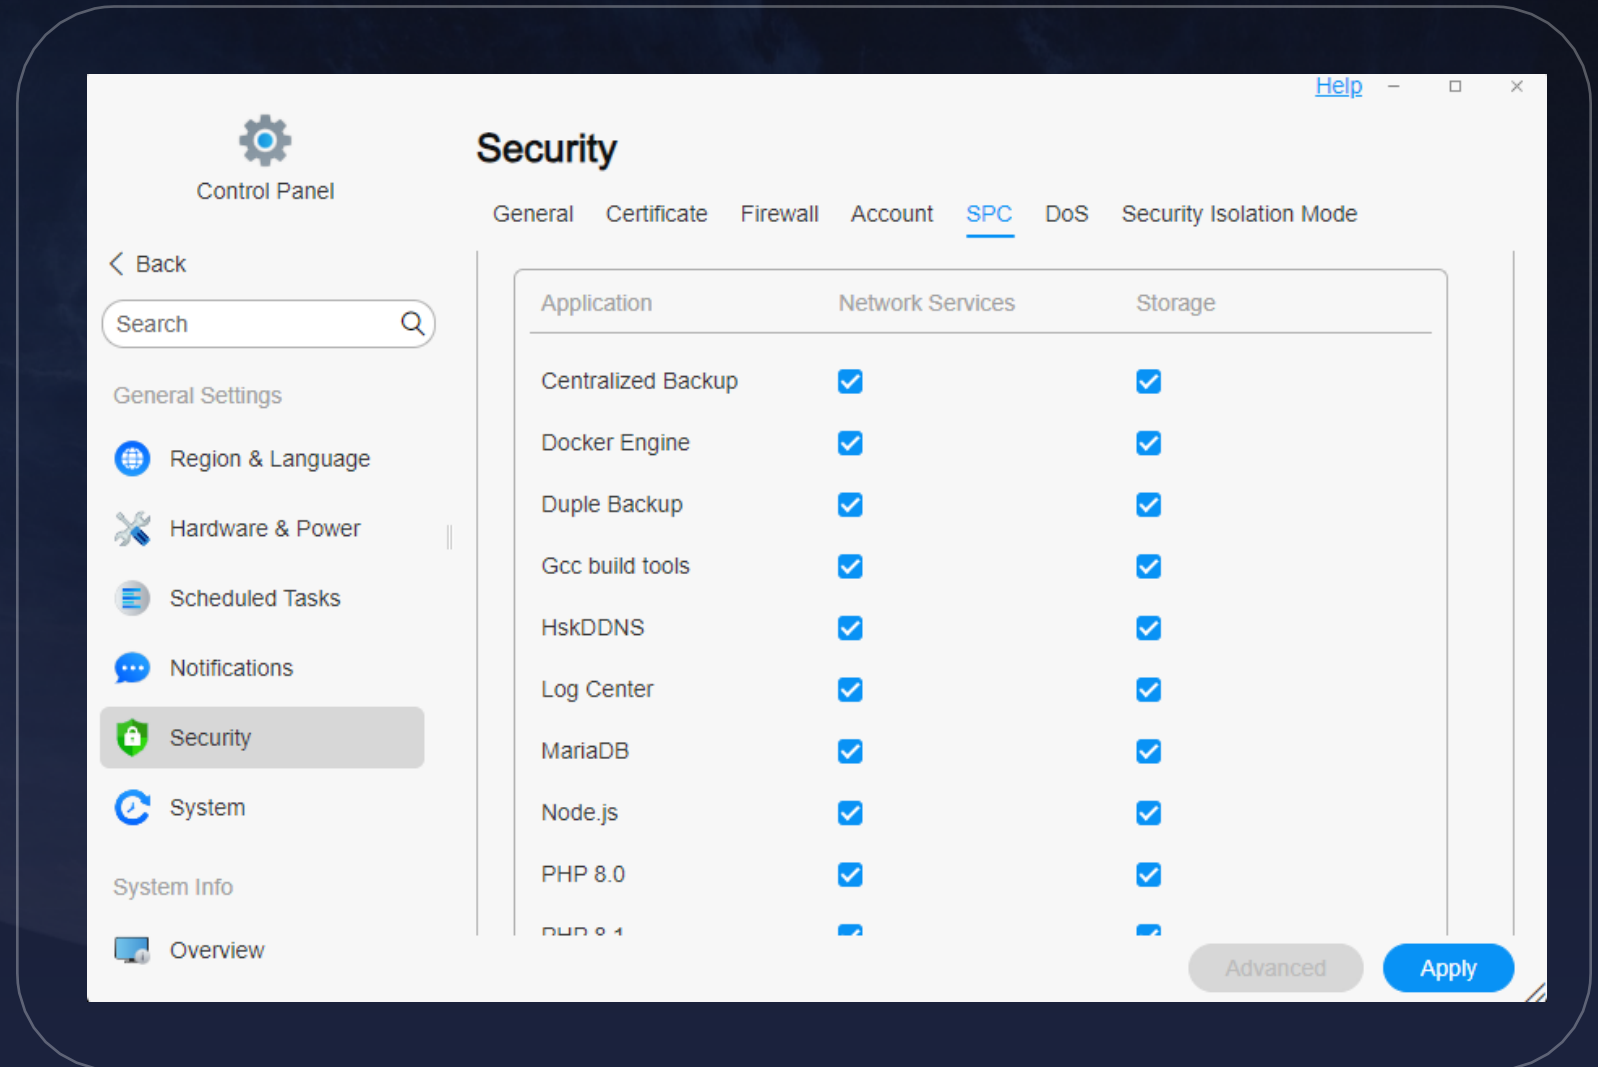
Help

Control Panel

< Back

Search

General Settings

Region & Language

Hardware & Power

Scheduled Tasks

Notifications

Security

System

System Info

Overview

Security

General Certificate Firewall Account SPC DoS Security Isolation Mode

| Application | Network Services | Storage |
|---|---|---|
| Centralized Backup | ☑ | ☑ |
| Docker Engine | ☑ | ☑ |
| Duple Backup | ☑ | ☑ |
| Gcc build tools | ☑ | ☑ |
| HskDDNS | ☑ | ☑ |
| Log Center | ☑ | ☑ |
| MariaDB | ☑ | ☑ |
| Node.js | ☑ | ☑ |
| PHP 8.0 | ☑ | ☑ |
| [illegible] | | |

Advanced Apply